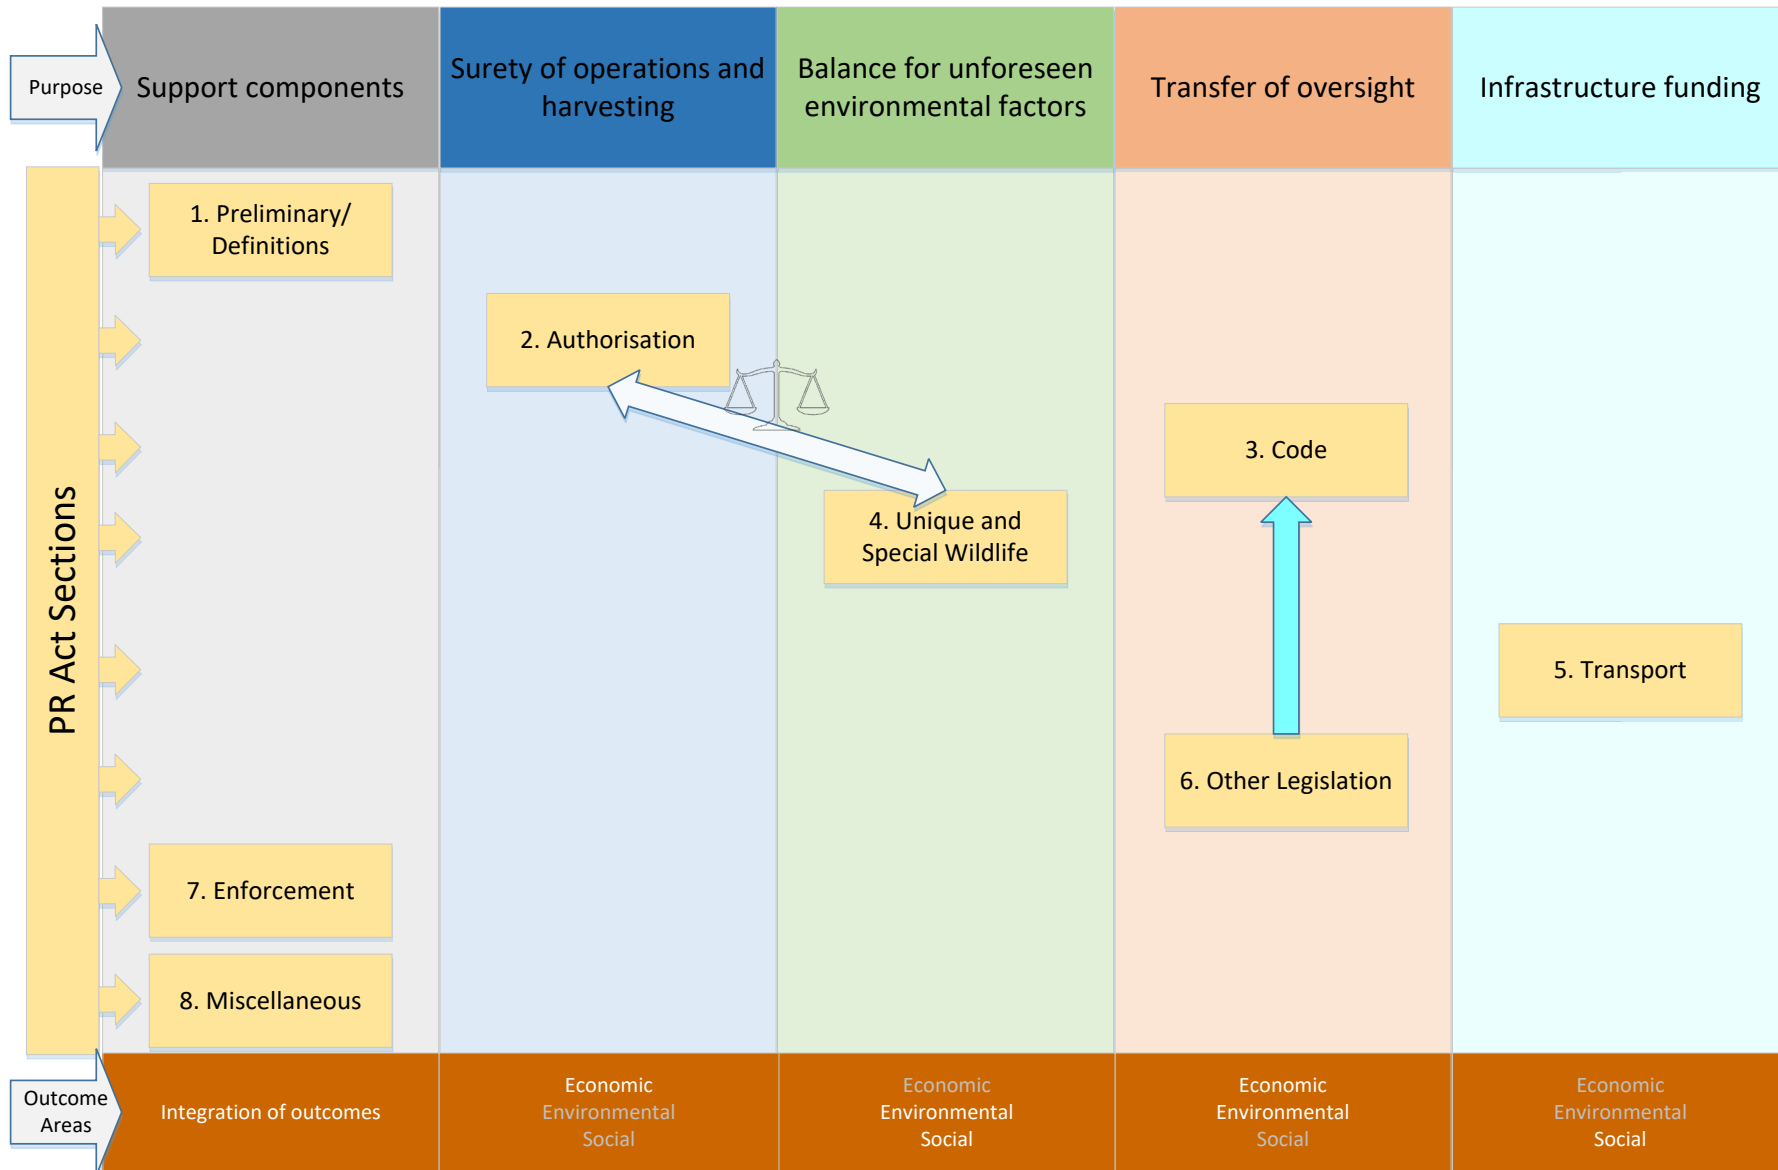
Purpose

Support components

Surety of operations and harvesting

Balance for unforeseen environmental factors

Transfer of oversight

Infrastructure funding

PR Act Sections

1. Preliminary/ Definitions

2. Authorisation

3. Code

4. Unique and Special Wildlife

5. Transport

6. Other Legislation

7. Enforcement

8. Miscellaneous

Outcome Areas

Integration of outcomes

Economic
Environmental
Social

Economic
Environmental
Social

Economic
Environmental
Social

Economic
Environmental
Social